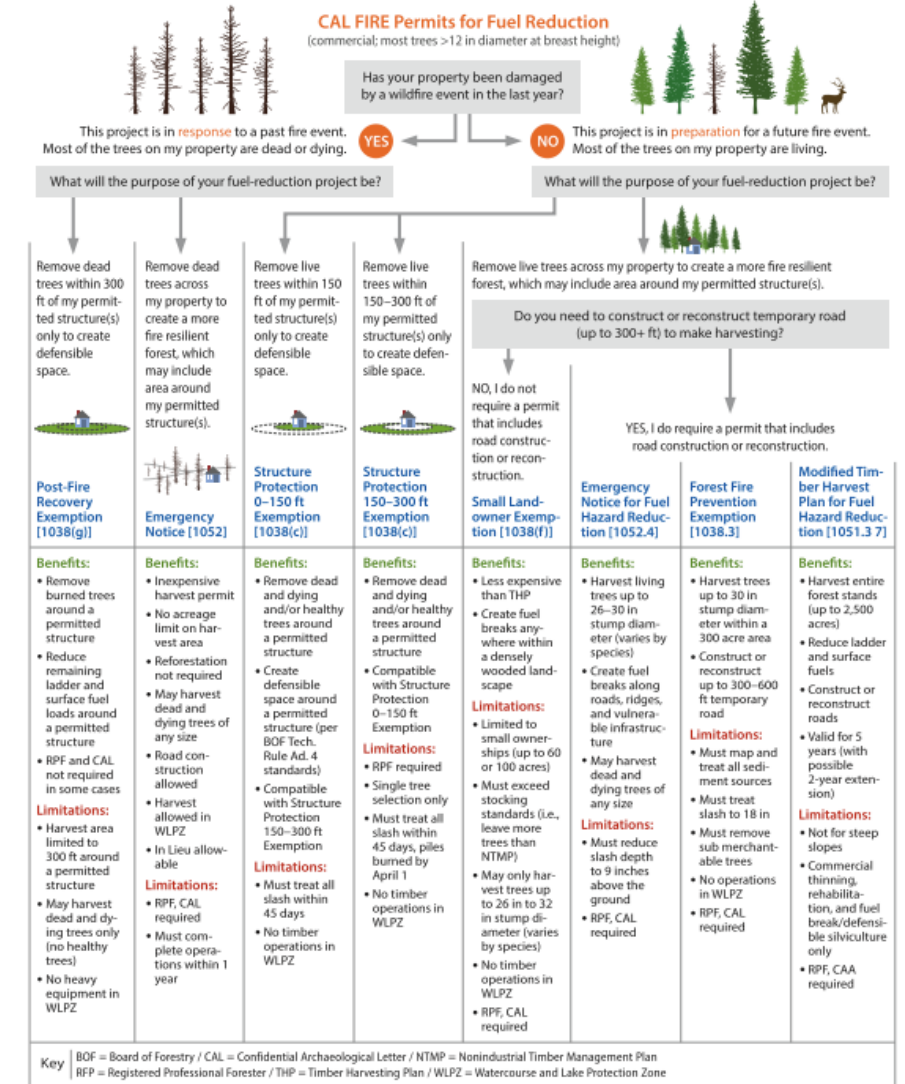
CAL FIRE Permits for Fuel Reduction
(commercial; most trees >12 in diameter at breast height)

Has your property been damaged by a wildfire event in the last year?

This project is in response to a past fire event. Most of the trees on my property are dead or dying.

YES

NO

This project is in preparation for a future fire event. Most of the trees on my property are living.

What will the purpose of your fuel-reduction project be?

What will the purpose of your fuel-reduction project be?

Remove dead trees within 300 ft of my permitted structure(s) only to create defensible space.

Post-Fire Recovery Exemption [1038(g)]

Benefits:
• Remove burned trees around a permitted structure
• Reduce remaining ladder and surface fuel loads around a permitted structure
• RPF and CAL not required in some cases

Limitations:
• Harvest area limited to 300 ft around a permitted structure
• May harvest dead and dying trees only (no healthy trees)
• No heavy equipment in WLPZ

Remove dead trees across my property to create a more fire resilient forest, which may include area around my permitted structure(s).

Emergency Notice [1052]

Benefits:
• Inexpensive harvest permit
• No acreage limit on harvest area
• Reforestation not required
• May harvest dead and dying trees of any size
• Road construction allowed
• Harvest allowed in WLPZ
• In Lieu allowable

Limitations:
• RPF, CAL required
• Must complete operations within 1 year

Remove live trees within 150 ft of my permitted structure(s) only to create defensible space.

Structure Protection 0–150 ft Exemption [1038(c)]

Benefits:
• Remove dead and dying and/or healthy trees around a permitted structure
• Create defensible space around a permitted structure (per BOF Tech. Rule Ad. 4 standards)
• Compatible with Structure Protection 150–300 ft Exemption

Limitations:
• Must treat all slash within 45 days
• No timber operations in WLPZ

Remove live trees within 150–300 ft of my permitted structure(s) only to create defensible space.

Structure Protection 150–300 ft Exemption [1038(c)]

Benefits:
• Remove dead and dying and/or healthy trees around a permitted structure
• Compatible with Structure Protection 0–150 ft Exemption

Limitations:
• RPF required
• Single tree selection only
• Must treat all slash within 45 days, piles burned by April 1
• No timber operations in WLPZ

Remove live trees across my property to create a more fire resilient forest, which may include area around my permitted structure(s).

Do you need to construct or reconstruct temporary road (up to 300+ ft) to make harvesting?

NO, I do not require a permit that includes road construction or reconstruction.

Small Landowner Exemption [1038(f)]

Benefits:
• Less expensive than THP
• Create fuel breaks anywhere within a densely wooded landscape

Limitations:
• Limited to small ownerships (up to 60 or 100 acres)
• Must exceed stocking standards (i.e., leave more trees than NTMP)
• May only harvest trees up to 26 in to 32 in stump diameter (varies by species)
• No timber operations in WLPZ
• RPF, CAL required

YES, I do require a permit that includes road construction or reconstruction.

Emergency Notice for Fuel Hazard Reduction [1052.4]

Benefits:
• Harvest living trees up to 26–30 in stump diameter (varies by species)
• Create fuel breaks along roads, ridges, and vulnerable infrastructure
• May harvest dead and dying trees of any size

Limitations:
• Must reduce slash depth to 9 inches above the ground
• RPF, CAL required

Forest Fire Prevention Exemption [1038.3]

Benefits:
• Harvest trees up to 30 in stump diameter within a 300 acre area
• Construct or reconstruct up to 300–600 ft temporary road

Limitations:
• Must map and treat all sediment sources
• Must treat slash to 18 in
• Must remove sub merchantable trees
• No operations in WLPZ
• RPF, CAL required

Modified Timber Harvest Plan for Fuel Hazard Reduction [1051.3 7]

Benefits:
• Harvest entire forest stands (up to 2,500 acres)
• Reduce ladder and surface fuels
• Construct or reconstruct roads
• Valid for 5 years (with possible 2-year extension)

Limitations:
• Not for steep slopes
• Commercial thinning, rehabilitation, and fuel break/defensible silviculture only
• RPF, CAA required

Key
BOF = Board of Forestry / CAL = Confidential Archaeological Letter / NTMP = Nonindustrial Timber Management Plan
RFP = Registered Professional Forester / THP = Timber Harvesting Plan / WLPZ = Watercourse and Lake Protection Zone